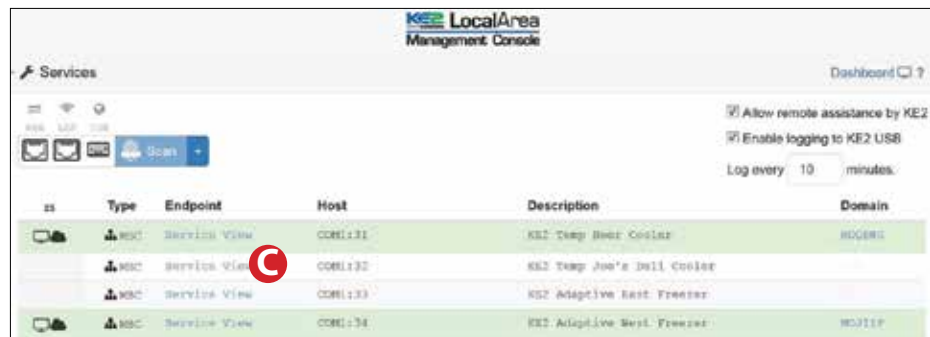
KE2 LocalArea
Management Console

Services

Dashboard ?

Scan

Allow remote assistance by KE2
Enable logging to KE2 USB
Log every 10 minutes.

| | Type | Endpoint | Host | Description | Domain |
|---|---|---|---|---|---|
| | MSC | Service View | COM1:31 | KE2 Temp Beer Cooler | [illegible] |
| | MSC | Service View | COM1:32 | KE2 Temp Joe's Deli Cooler | |
| | MSC | Service View | COM1:33 | KE2 Adaptive East Freezer | |
| | MSC | Service View | COM1:34 | KE2 Adaptive West Freezer | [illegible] |

C